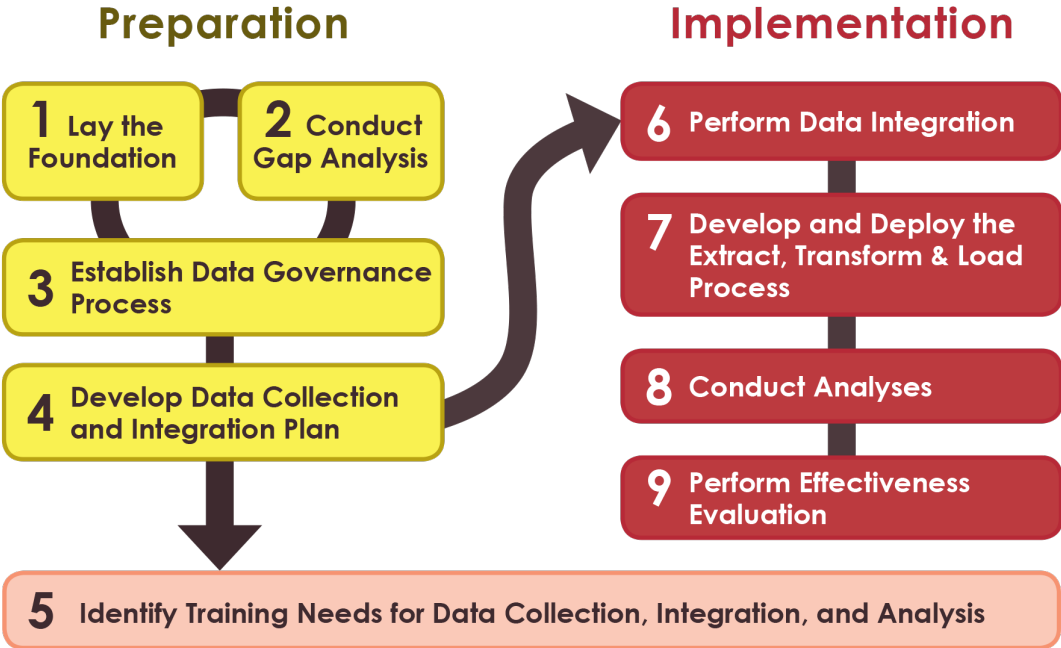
Preparation

1 Lay the Foundation

2 Conduct Gap Analysis

3 Establish Data Governance Process

4 Develop Data Collection and Integration Plan

Implementation

6 Perform Data Integration

7 Develop and Deploy the Extract, Transform & Load Process

8 Conduct Analyses

9 Perform Effectiveness Evaluation

5 Identify Training Needs for Data Collection, Integration, and Analysis